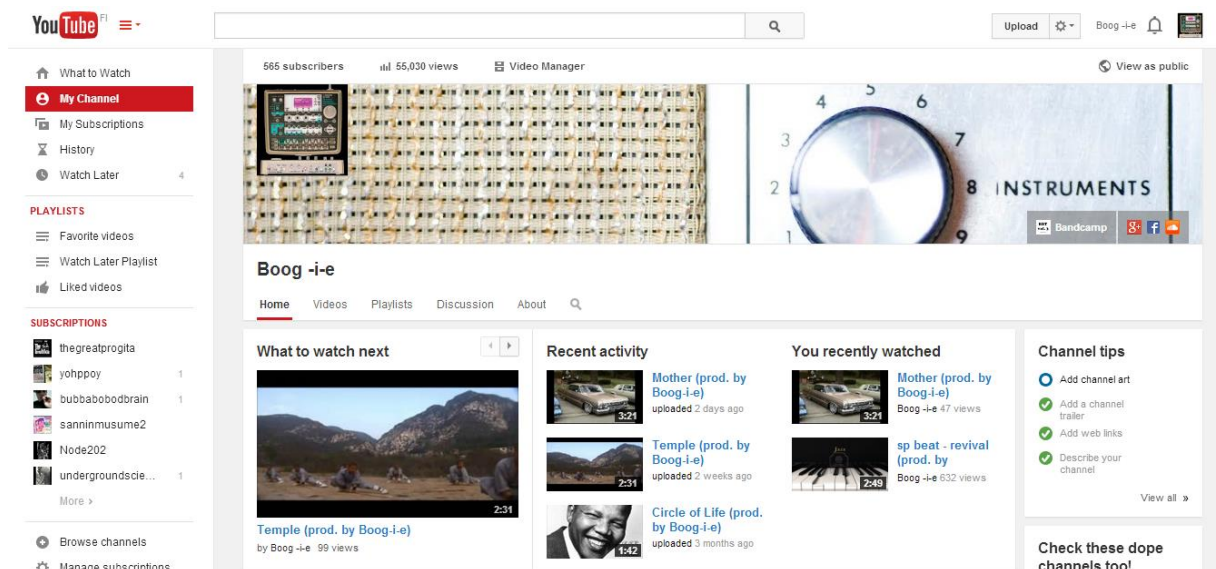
YouTube FI

Upload Boog -i-e

What to Watch
My Channel
My Subscriptions
History
Watch Later 4

PLAYLISTS
Favorite videos
Watch Later Playlist
Liked videos

SUBSCRIPTIONS
thegreatprogita
yohppoy 1
bubbabobodbrain 1
sanninmusume2
Node202
undergroundscie... 1
More ›

Browse channels
Manage subscriptions

565 subscribers 55,030 views Video Manager View as public

4 5 6 3 7 2 8 INSTRUMENTS 1 9

Bandcamp

Boog -i-e

Home Videos Playlists Discussion About

What to watch next

2:31
Temple (prod. by Boog-i-e)
by Boog -i-e 99 views

Recent activity

3:21
Mother (prod. by Boog-i-e)
uploaded 2 days ago

2:31
Temple (prod. by Boog-i-e)
uploaded 2 weeks ago

1:42
Circle of Life (prod. by Boog-i-e)
uploaded 3 months ago

You recently watched

3:21
Mother (prod. by Boog-i-e)
Boog -i-e 47 views

2:49
sp beat - revival (prod. by
Boog -i-e 632 views

Channel tips
Add channel art
Add a channel trailer
Add web links
Describe your channel
View all »

Check these dope channels too!